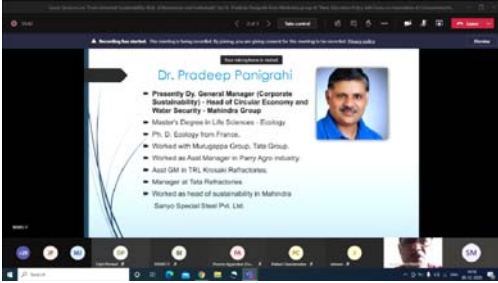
Recording has started. This meeting is being recorded. By joining, you are giving consent for this meeting to be recorded. Privacy policy

Take control

Leave

Your microphone is muted

Dr. Pradeep Panigrahi

Presently Dy. General Manager (Corporate Sustainability) - Head of Circular Economy and Water Security - Mahindra Group

Master's Degree in Life Sciences - Ecology

Ph. D. Ecology from France.

Worked with Murugappa Group, Tata Group.

Worked as Asst Manager in Parry Agro industry.

Asst GM in TRL Krosaki Refractories.

Manager at Tata Refractories

Worked as head of sustainability in Mahindra Sanyo Special Steel Pvt. Ltd.

Search